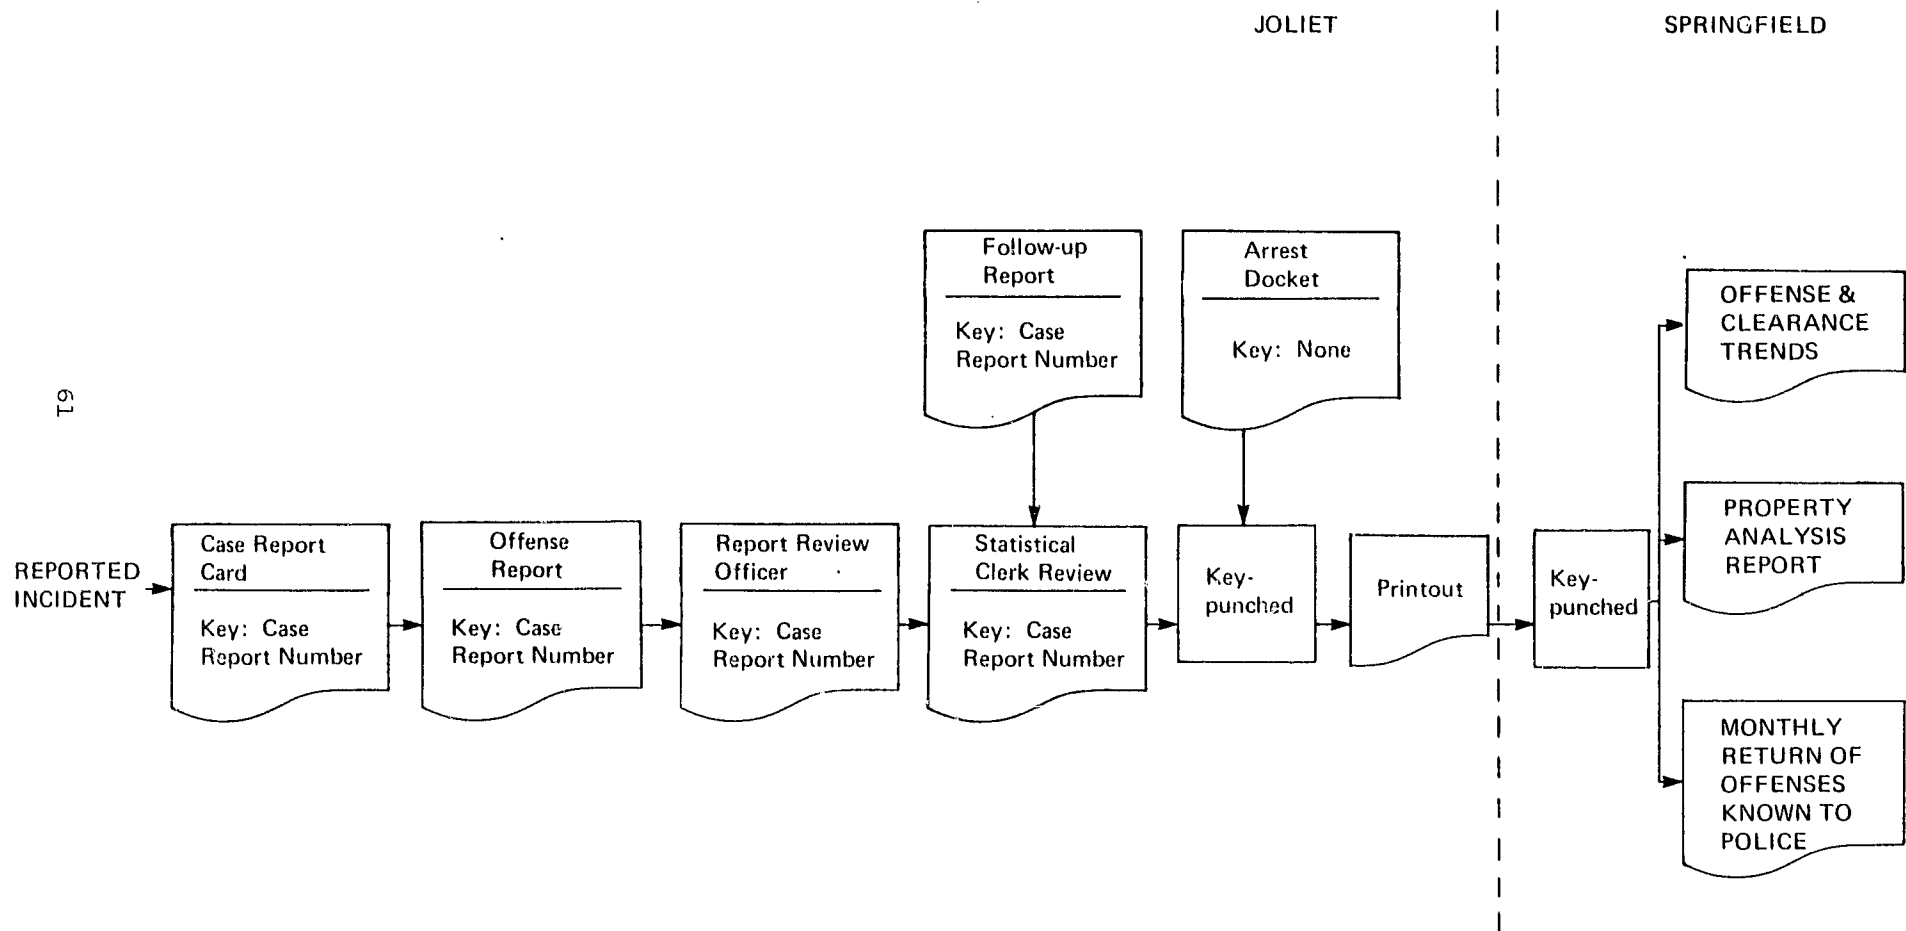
JOLIET

SPRINGFIELD

19

Follow-up Report

Key: Case Report Number

Arrest Docket

Key: None

REPORTED INCIDENT

Case Report Card

Key: Case Report Number

Offense Report

Key: Case Report Number

Report Review Officer

Key: Case Report Number

Statistical Clerk Review

Key: Case Report Number

Key-punched

Printout

Key-punched

OFFENSE & CLEARANCE TRENDS

PROPERTY ANALYSIS REPORT

MONTHLY RETURN OF OFFENSES KNOWN TO POLICE